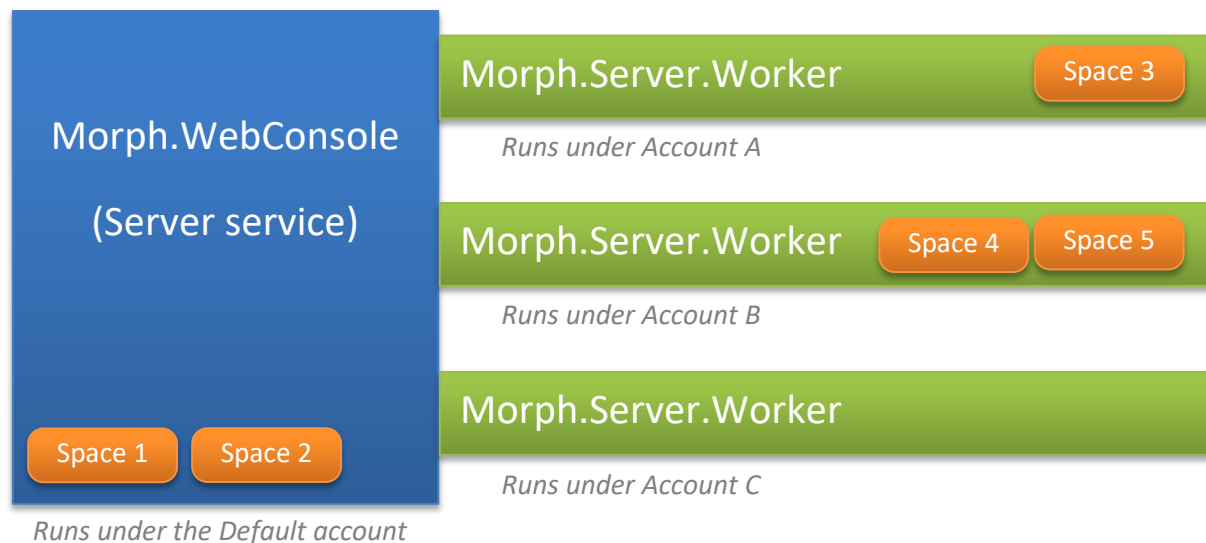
Morph.WebConsole

(Server service)

Space 1

Space 2

Runs under the Default account

Morph.Server.Worker

Space 3

Runs under Account A

Morph.Server.Worker

Space 4

Space 5

Runs under Account B

Morph.Server.Worker

Runs under Account C